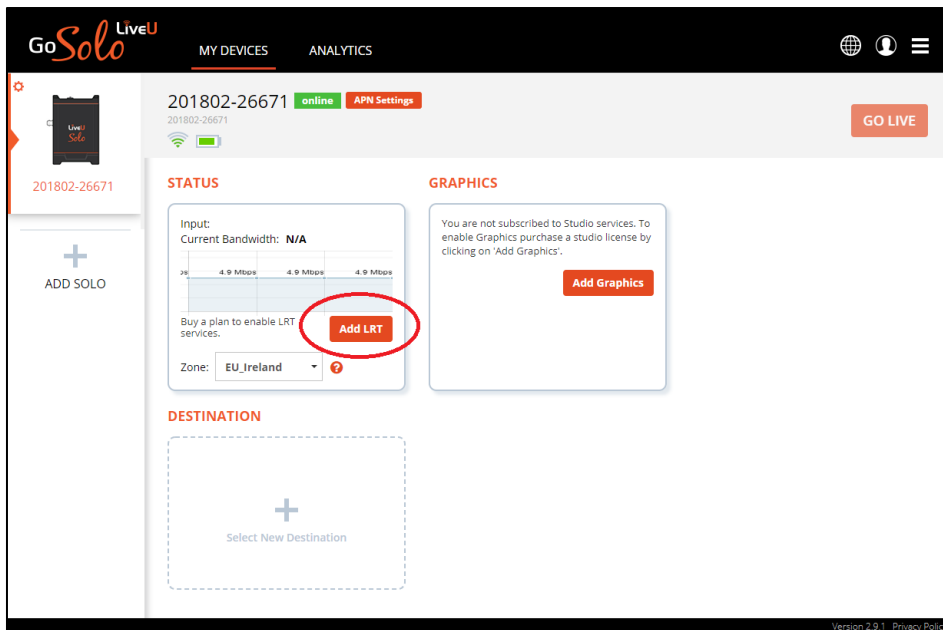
Go Solo LiveU

MY DEVICES

ANALYTICS

LiveU Solo

201802-26671

+
ADD SOLO

201802-26671 online APN Settings
201802-26671

GO LIVE

STATUS

Input:
Current Bandwidth: N/A

ps 4.9 Mbps 4.9 Mbps 4.9 Mbps

Buy a plan to enable LRT services.

Add LRT

Zone: EU_Ireland

GRAPHICS

You are not subscribed to Studio services. To enable Graphics purchase a studio license by clicking on 'Add Graphics'.

Add Graphics

DESTINATION

+
Select New Destination

Version 2.9.1 Privacy Polic